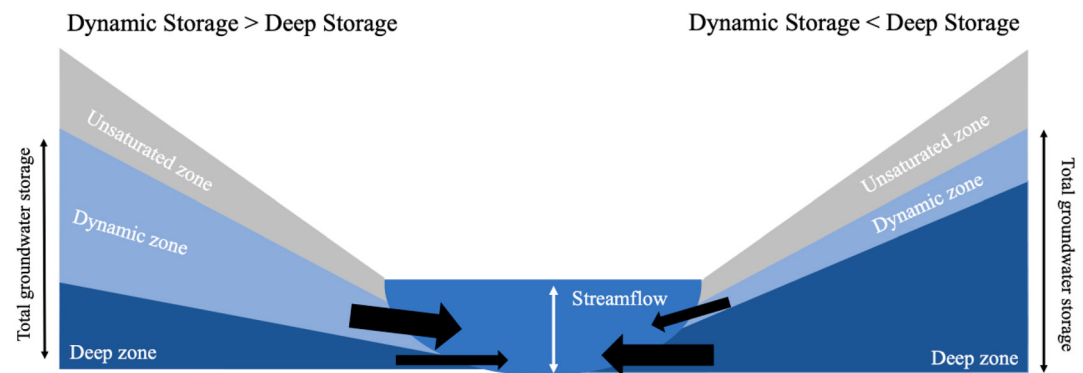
Dynamic Storage > Deep Storage

Dynamic Storage < Deep Storage

Total groundwater storage

Unsaturated zone

Dynamic zone

Deep zone

Streamflow

Unsaturated zone

Dynamic zone

Deep zone

Total groundwater storage